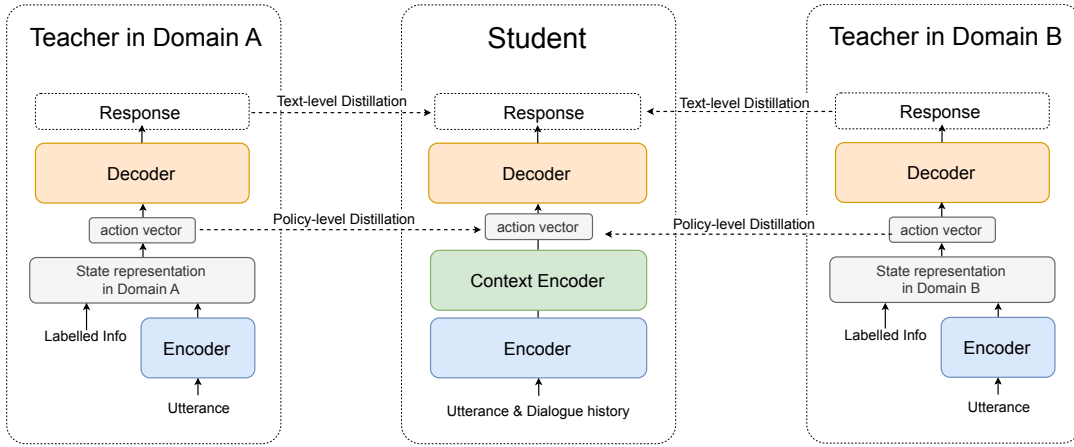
Teacher in Domain A

Response

Decoder

action vector

State representation in Domain A

Labelled Info

Encoder

Utterance

Text-level Distillation

Policy-level Distillation

Student

Response

Decoder

action vector

Context Encoder

Encoder

Utterance & Dialogue history

Text-level Distillation

Policy-level Distillation

Teacher in Domain B

Response

Decoder

action vector

State representation in Domain B

Labelled Info

Encoder

Utterance